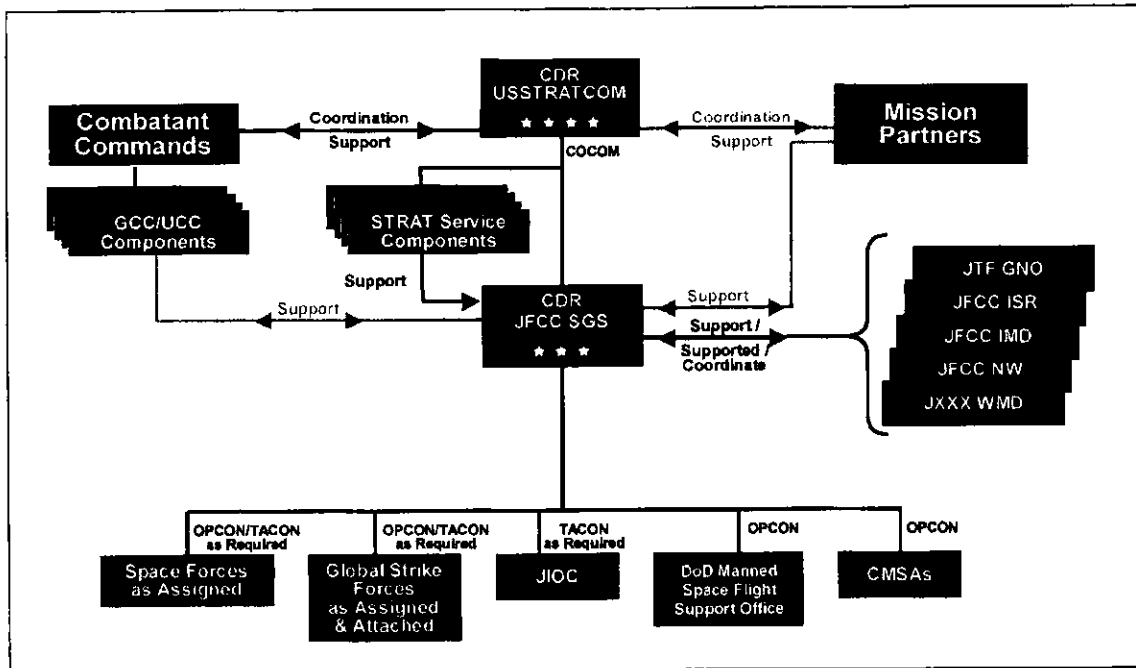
CDR USSTRATCOM
★ ★ ★ ★

Combatant Commands

Coordination
Support

Coordination
Support

Mission Partners

COCOM

GCC/UCC Components

STRAT Service Components

Support

Support

CDR JFCC SGS
★ ★ ★

Support

Support / Supported / Coordinate

JTF GNO
JFCC ISR
JFCC IMD
JFCC NW
JXXX WMD

OPCON/TACON as Required
Space Forces as Assigned

OPCON/TACON as Required
Global Strike Forces as Assigned & Attached

TACON as Required
JIOC

OPCON
DoD Manned Space Flight Support Office

OPCON
CMSAs